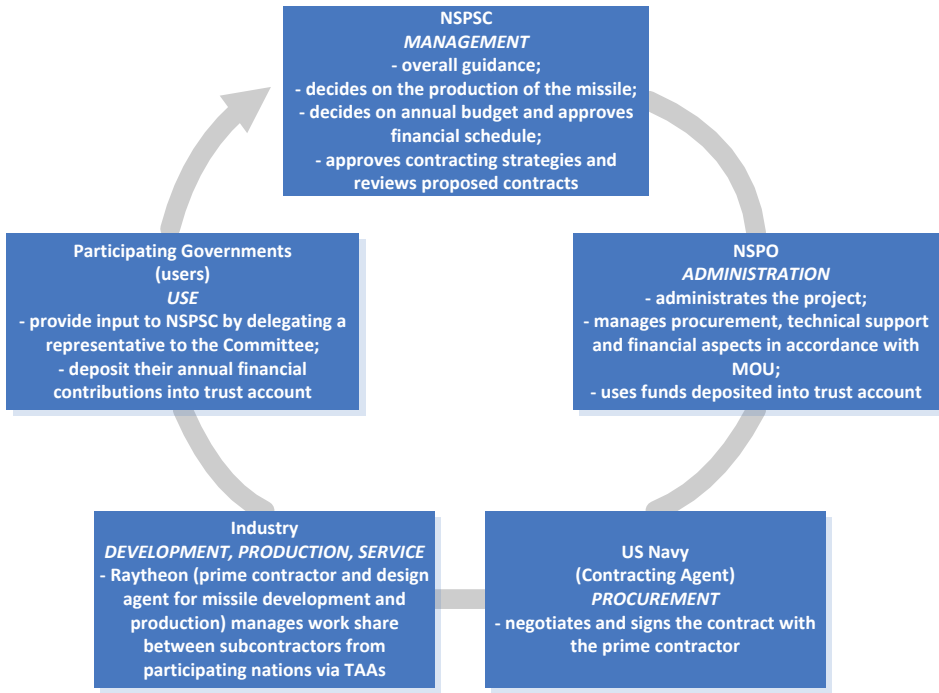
NSPSC
*MANAGEMENT*
- overall guidance;
- decides on the production of the missile;
- decides on annual budget and approves financial schedule;
- approves contracting strategies and reviews proposed contracts

NSPO
*ADMINISTRATION*
- administrates the project;
- manages procurement, technical support and financial aspects in accordance with MOU;
- uses funds deposited into trust account

US Navy
(Contracting Agent)
*PROCUREMENT*
- negotiates and signs the contract with the prime contractor

Industry
*DEVELOPMENT, PRODUCTION, SERVICE*
- Raytheon (prime contractor and design agent for missile development and production) manages work share between subcontractors from participating nations via TAAs

Participating Governments
(users)
*USE*
- provide input to NSPSC by delegating a representative to the Committee;
- deposit their annual financial contributions into trust account